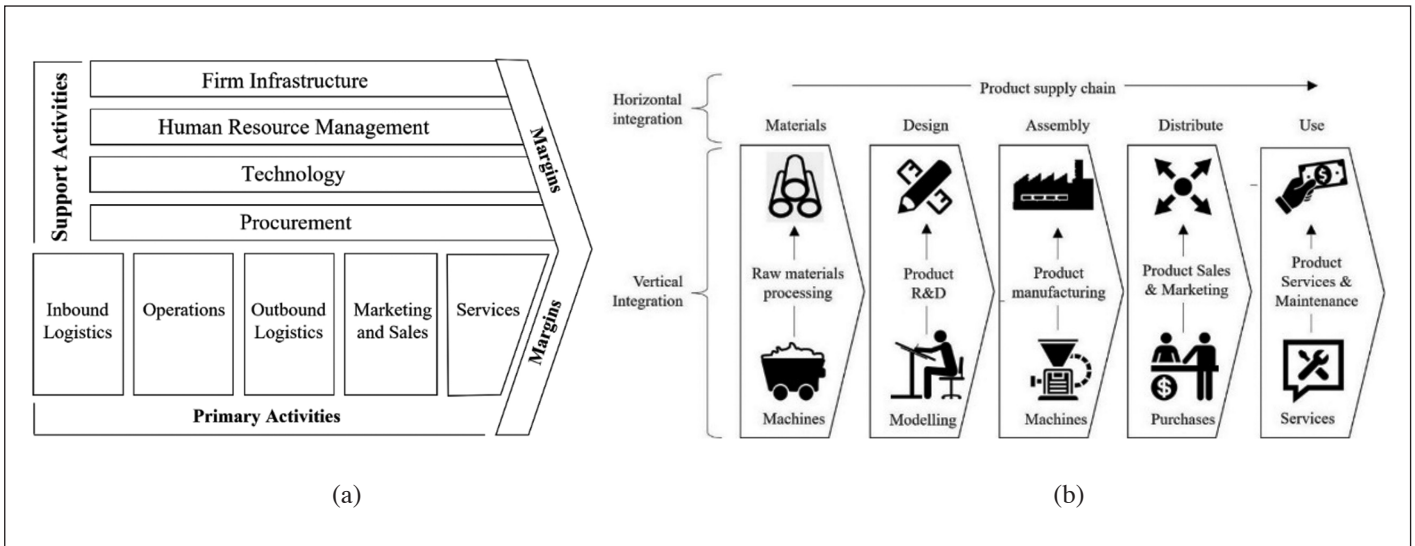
Support Activities

Firm Infrastructure

Human Resource Management

Technology

Procurement

Margins

Inbound Logistics

Operations

Outbound Logistics

Marketing and Sales

Services

Margins

Primary Activities

(a)

Product supply chain

Horizontal integration

Materials

Design

Assembly

Distribute

Use

Vertical Integration

Raw materials processing

Machines

Product R&D

Modelling

Product manufacturing

Machines

Product Sales & Marketing

Purchases

Product Services & Maintenance

Services

(b)